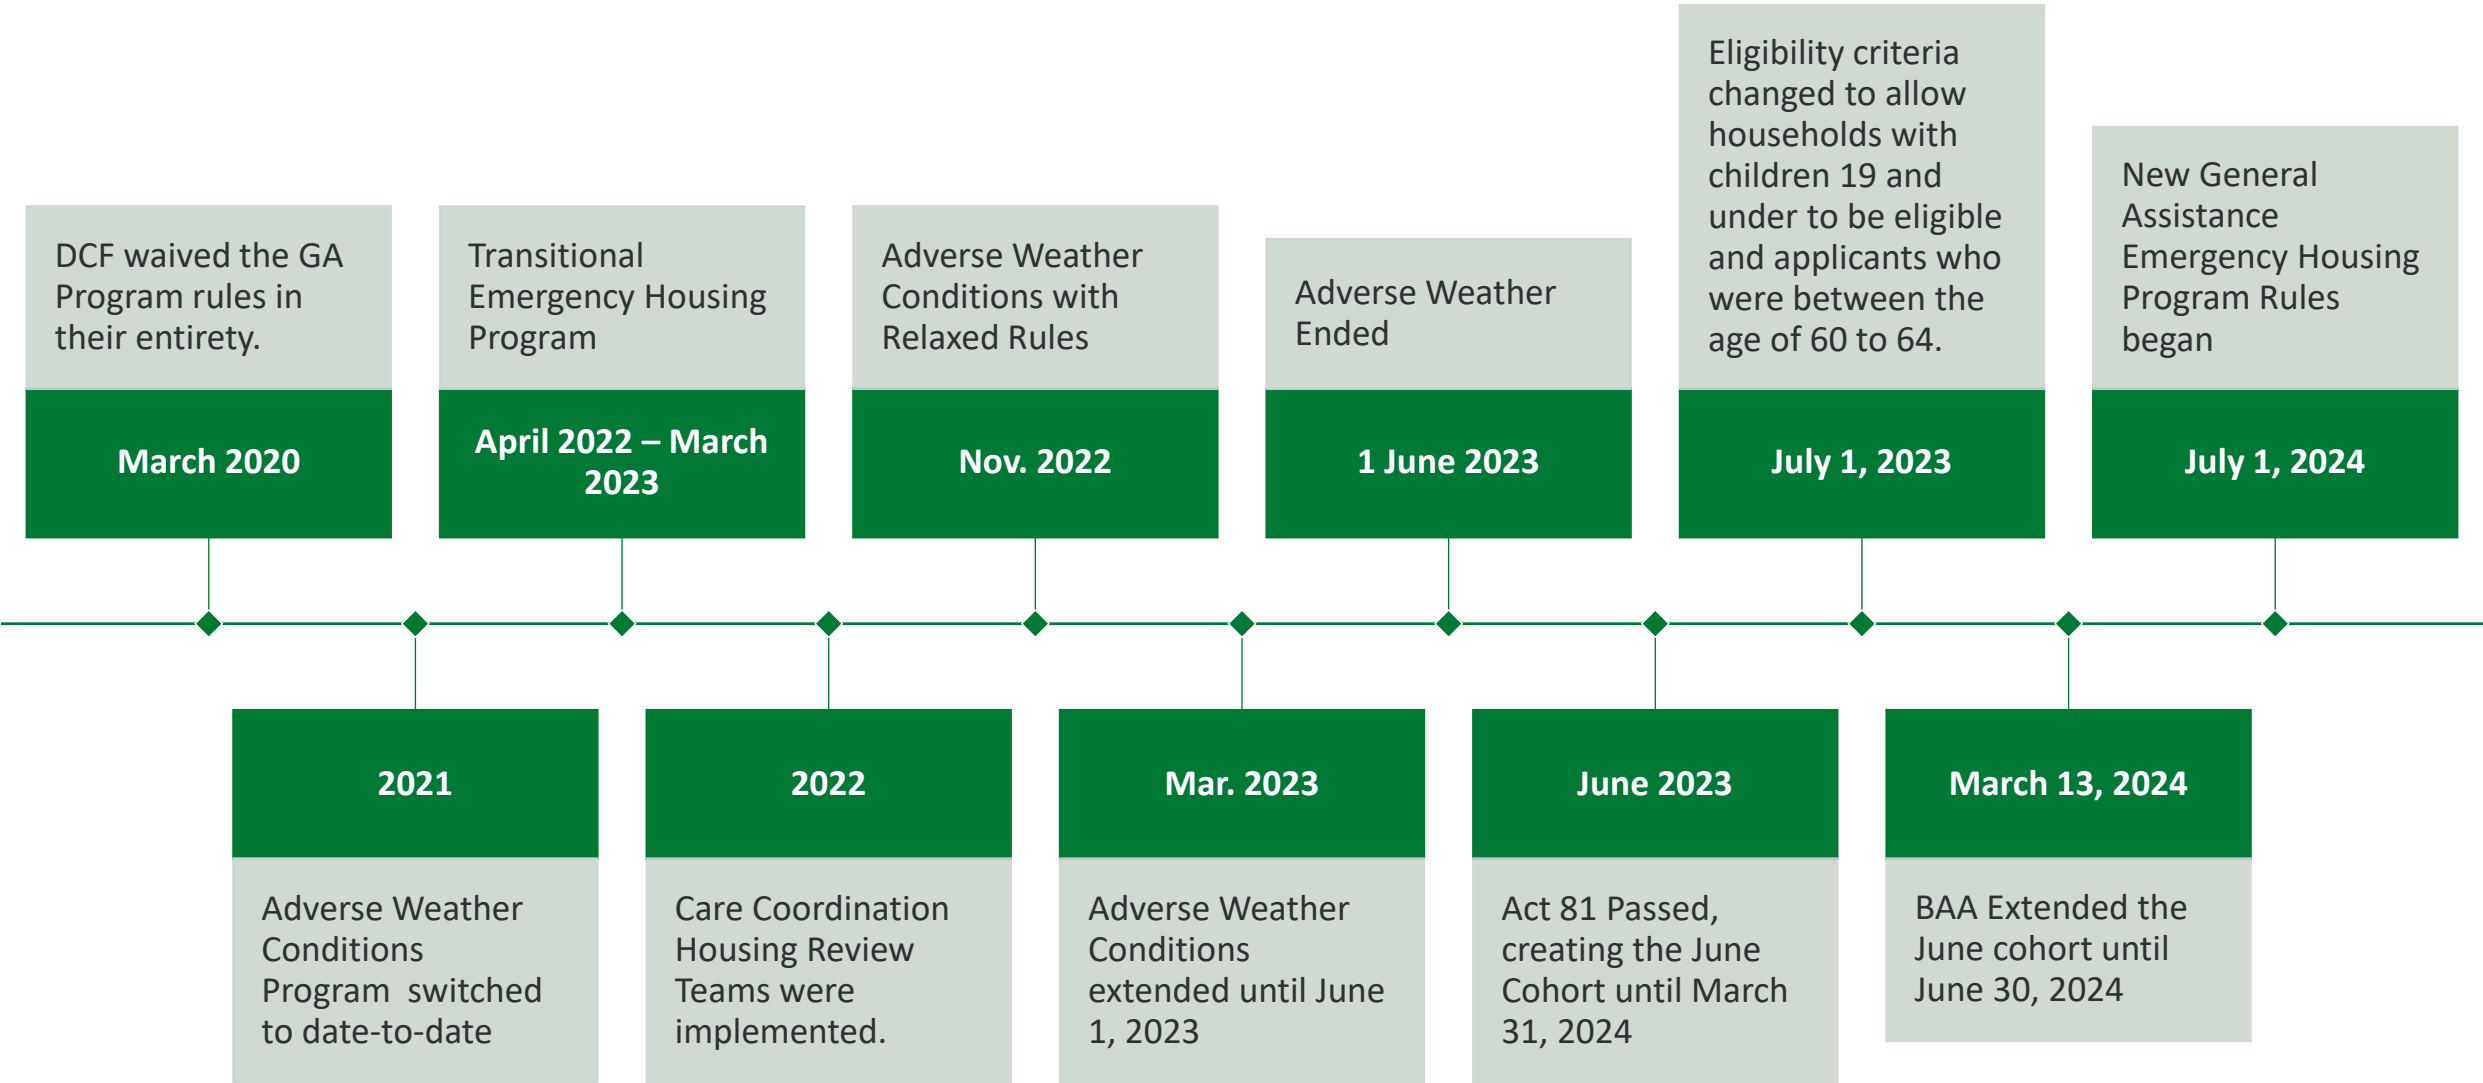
DCF waived the GA Program rules in their entirety.

March 2020

2021

Adverse Weather Conditions Program switched to date-to-date

Transitional Emergency Housing Program

April 2022 – March 2023

2022

Care Coordination Housing Review Teams were implemented.

Adverse Weather Conditions with Relaxed Rules

Nov. 2022

Mar. 2023

Adverse Weather Conditions extended until June 1, 2023

Adverse Weather Ended

1 June 2023

June 2023

Act 81 Passed, creating the June Cohort until March 31, 2024

Eligibility criteria changed to allow households with children 19 and under to be eligible and applicants who were between the age of 60 to 64.

July 1, 2023

March 13, 2024

BAA Extended the June cohort until June 30, 2024

New General Assistance Emergency Housing Program Rules began

July 1, 2024